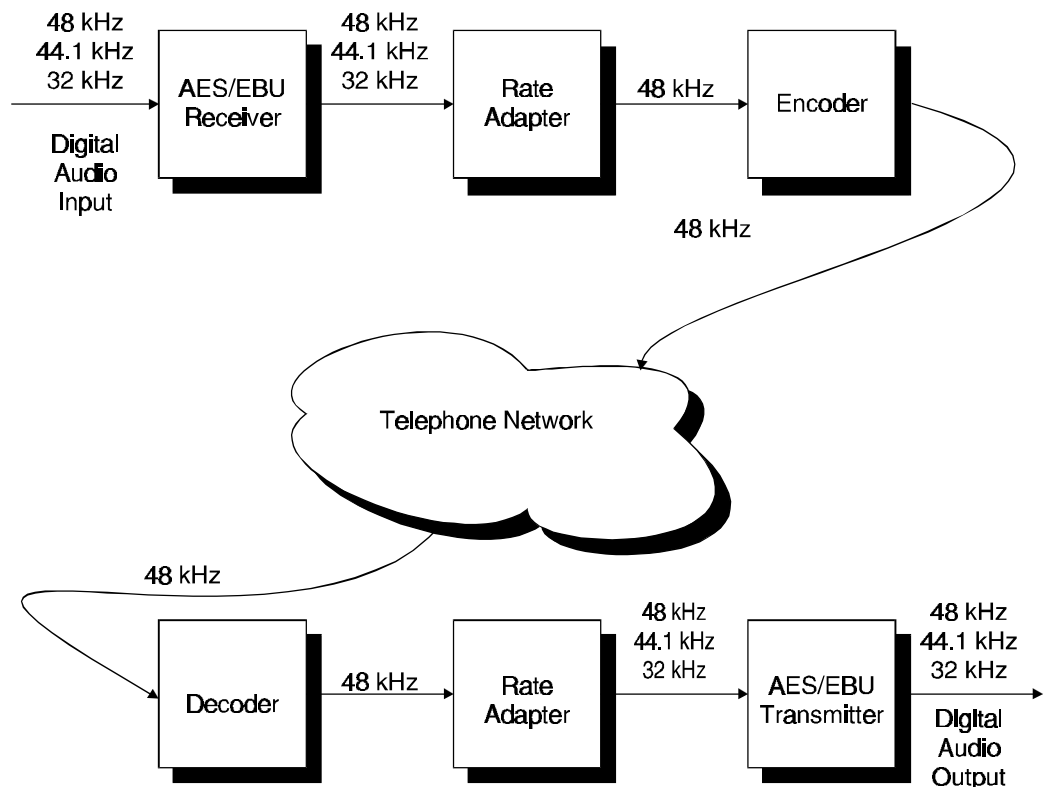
48 kHz
44.1 kHz
32 kHz

Digital Audio Input

AES/EBU Receiver

48 kHz
44.1 kHz
32 kHz

Rate Adapter

48 kHz

Encoder

48 kHz

Telephone Network

48 kHz

Decoder

48 kHz

Rate Adapter

48 kHz
44.1 kHz
32 kHz

AES/EBU Transmitter

48 kHz
44.1 kHz
32 kHz

Digital Audio Output